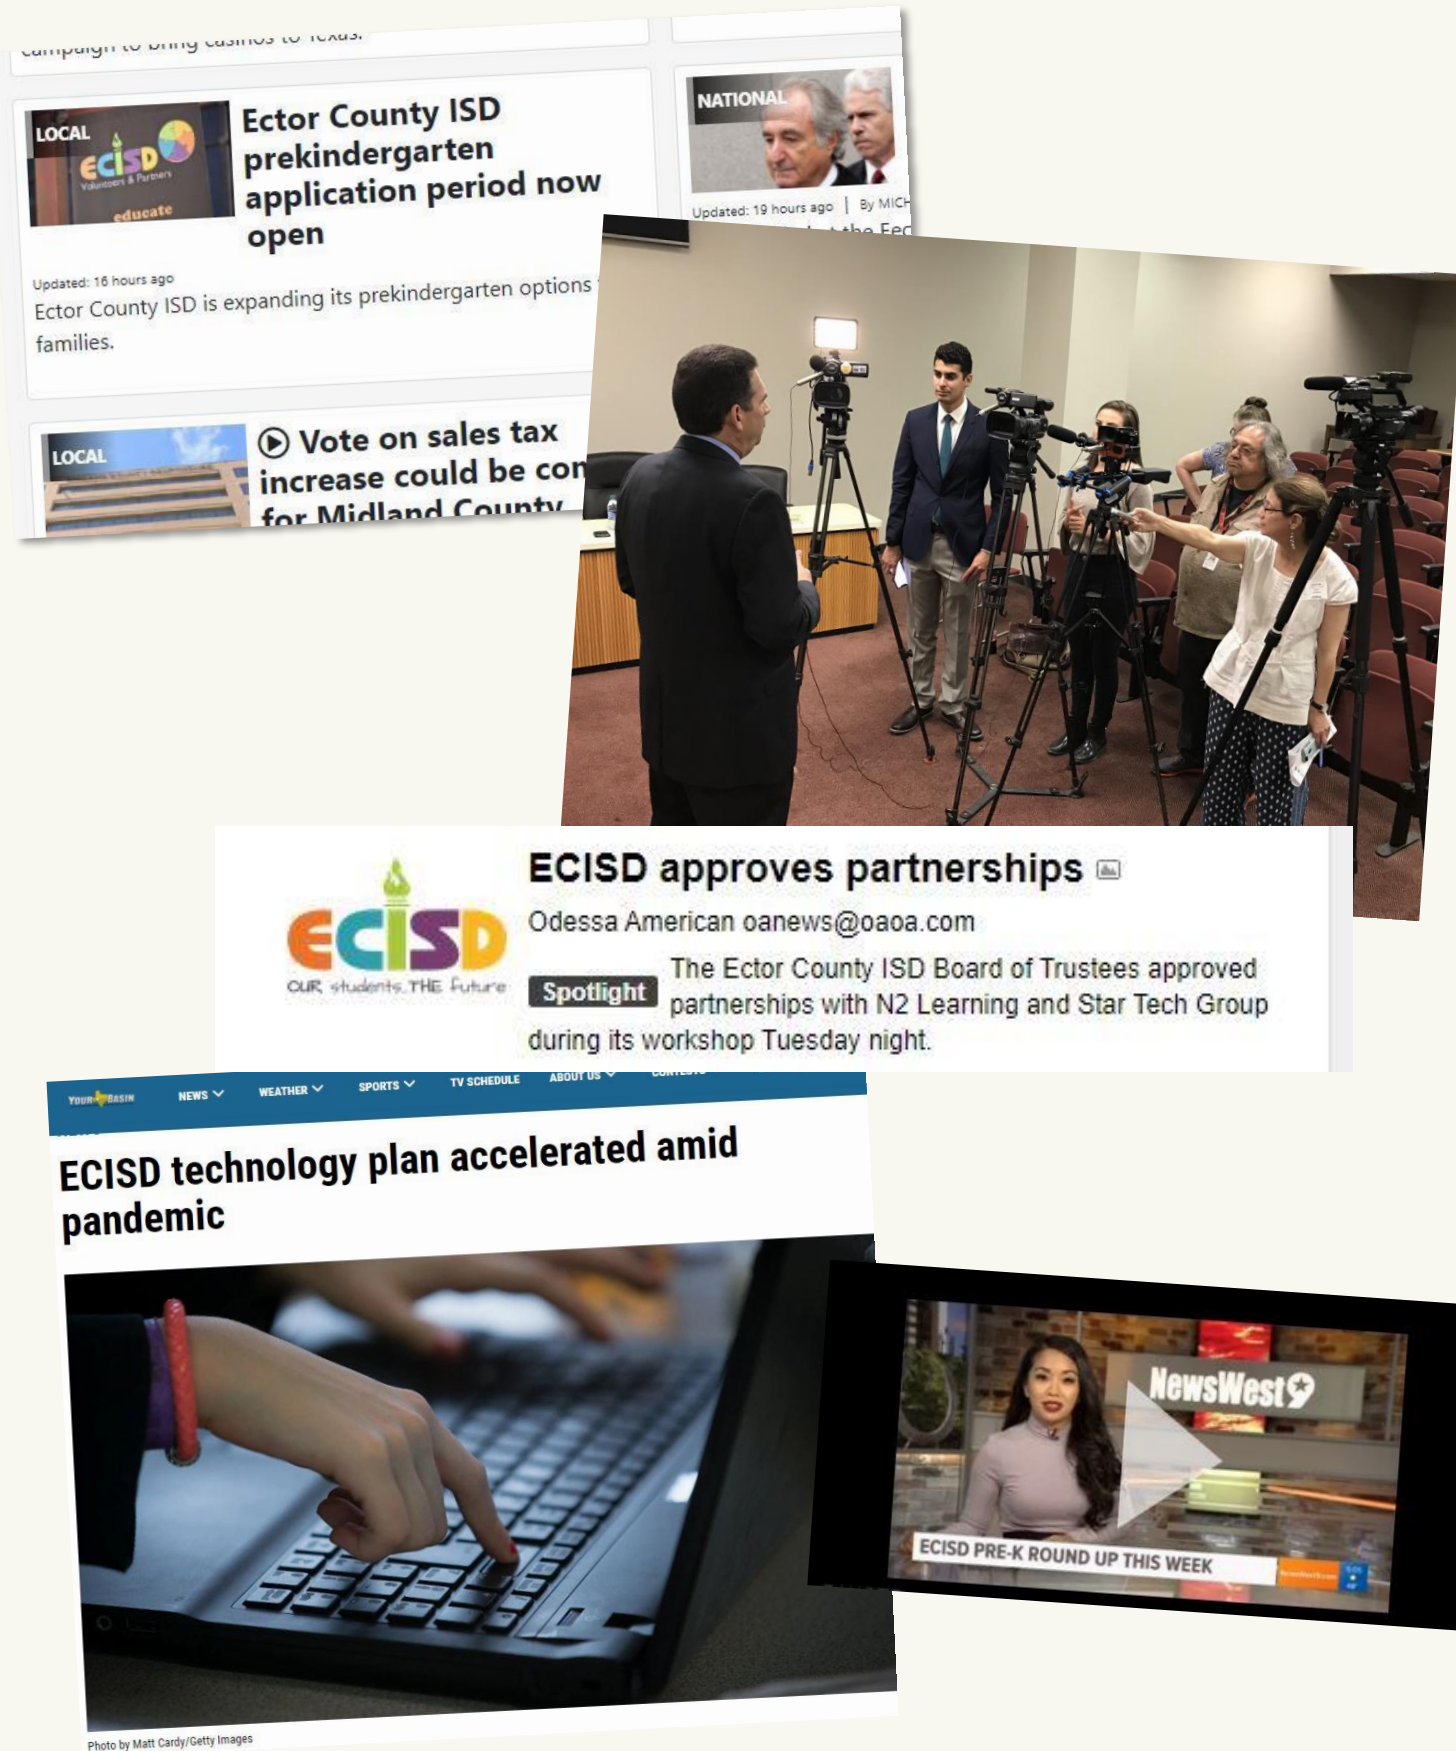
campaign to bring casinos to Texas.

LOCAL

ECISD Volunteers & Partners

educate

Ector County ISD prekindergarten application period now open

Updated: 16 hours ago

Ector County ISD is expanding its prekindergarten options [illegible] families.

NATIONAL

Updated: 19 hours ago | By MICH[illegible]

LOCAL

Vote on sales tax increase could be co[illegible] for Midland County

ECISD OUR students THE future

ECISD approves partnerships

Odessa American oanews@oaoa.com

Spotlight The Ector County ISD Board of Trustees approved partnerships with N2 Learning and Star Tech Group during its workshop Tuesday night.

YOUR BASIN NEWS WEATHER SPORTS TV SCHEDULE ABOUT US CONTESTS

ECISD technology plan accelerated amid pandemic

Photo by Matt Cardy/Getty Images

NewsWest9

ECISD PRE-K ROUND UP THIS WEEK